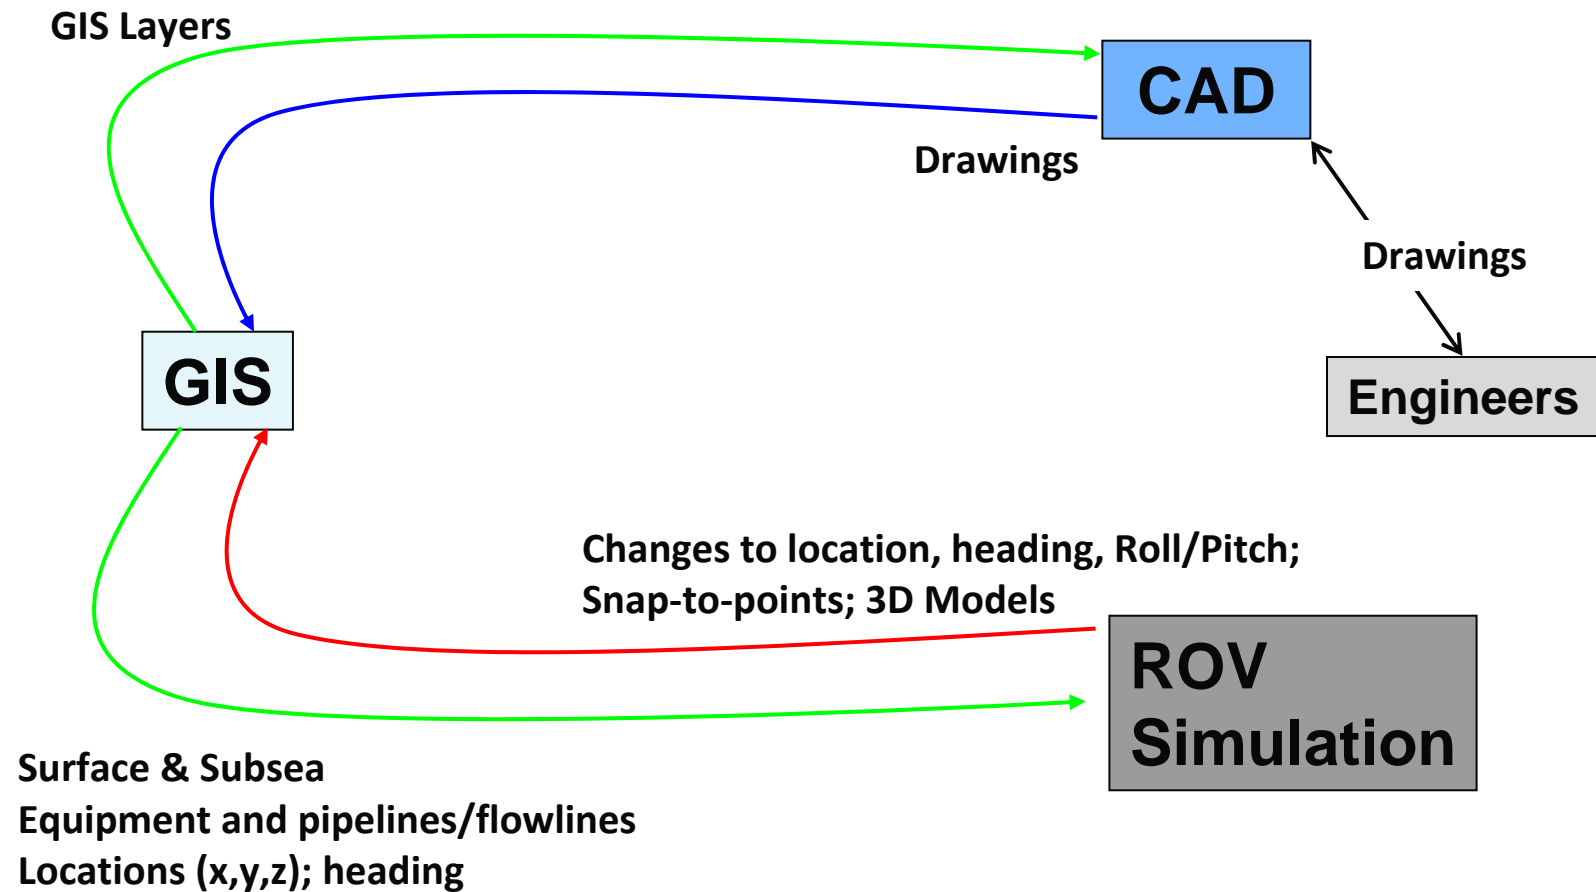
GIS Layers

CAD

Drawings

Drawings

GIS

Engineers

Changes to location, heading, Roll/Pitch;
Snap-to-points; 3D Models

ROV
Simulation

Surface & Subsea
Equipment and pipelines/flowlines
Locations (x,y,z); heading